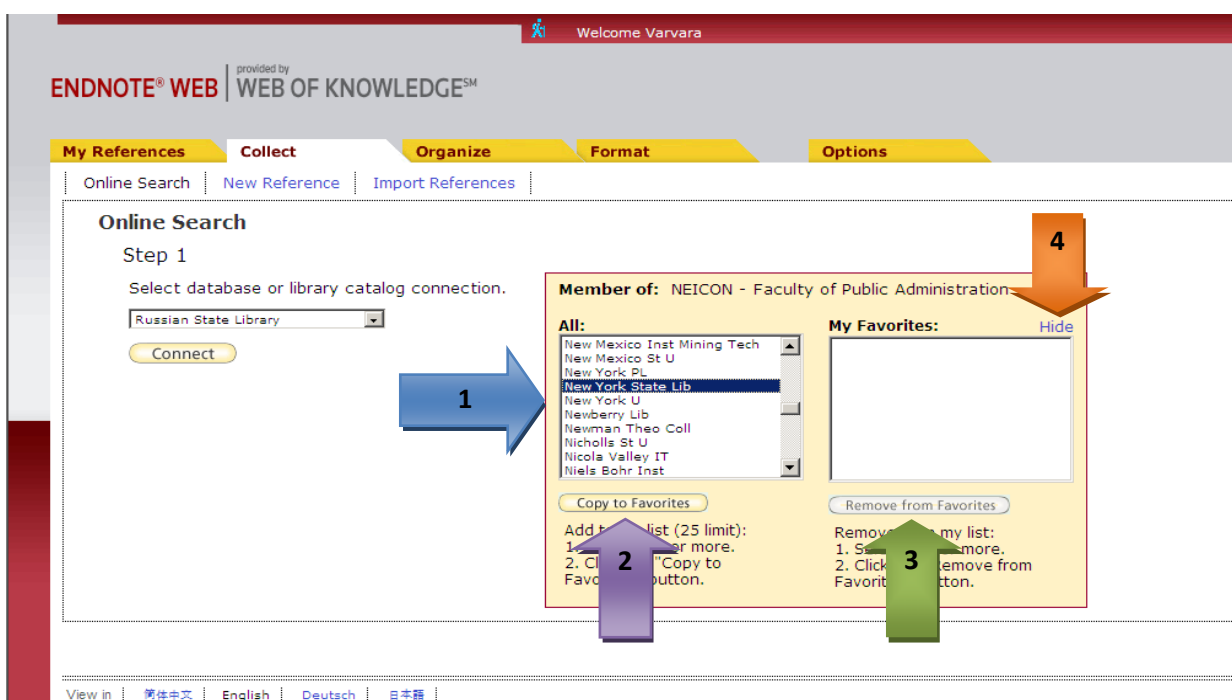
Welcome Varvara

ENDNOTE® WEB | provided by WEB OF KNOWLEDGE℠

My References | Collect | Organize | Format | Options

Online Search | New Reference | Import References

Online Search

Step 1

Select database or library catalog connection.

Russian State Library

Connect

Member of: NEICON - Faculty of Public Administration

All:

New Mexico Inst Mining Tech
New Mexico St U
New York PL
New York State Lib
New York U
Newberry Lib
Newman Theo Coll
Nicholls St U
Nicola Valley IT
Niels Bohr Inst

My Favorites:

Hide

Copy to Favorites

Remove from Favorites

Add t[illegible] list (25 limit):
1. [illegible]r more.
2. Cli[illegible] "Copy to
Favo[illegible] button.

Remove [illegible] my list:
1. S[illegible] more.
2. Click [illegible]emove from
Favorit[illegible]utton.

1

2

3

4

View in | 简体中文 | English | Deutsch | 日本語